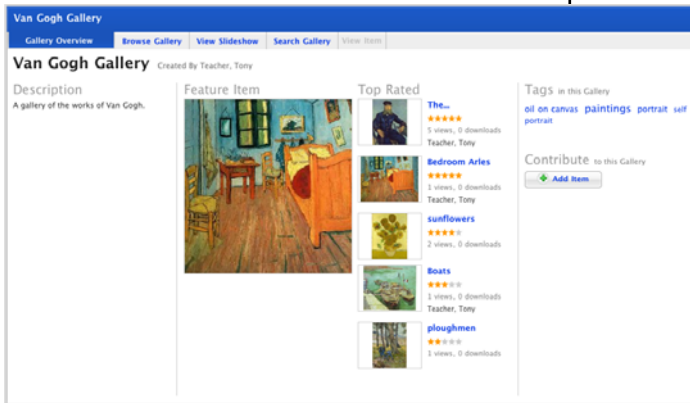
Van Gogh Gallery

Gallery Overview | Browse Gallery | View Slideshow | Search Gallery | View Item

Van Gogh Gallery Created By Teacher, Tony

Description

A gallery of the works of Van Gogh.

Feature Item

Top Rated

The...
5 views, 0 downloads
Teacher, Tony

Bedroom Arles
1 views, 0 downloads
Teacher, Tony

sunflowers
2 views, 0 downloads

Boats
1 views, 0 downloads
Teacher, Tony

ploughmen
1 views, 0 downloads

Tags in this Gallery

oil on canvas paintings portrait self portrait

Contribute to this Gallery

Add Item